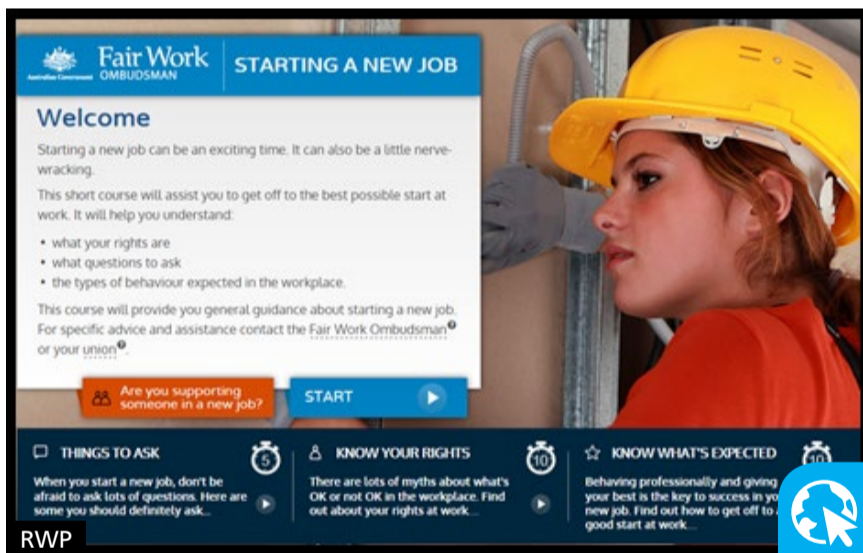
Australian Government Fair Work OMBUDSMAN

STARTING A NEW JOB

Welcome

Starting a new job can be an exciting time. It can also be a little nerve-wracking.

This short course will assist you to get off to the best possible start at work. It will help you understand:

• what your rights are
• what questions to ask
• the types of behaviour expected in the workplace.

This course will provide you general guidance about starting a new job. For specific advice and assistance contact the Fair Work Ombudsman or your union.

Are you supporting someone in a new job?

START

THINGS TO ASK

5

When you start a new job, don't be afraid to ask lots of questions. Here are some you should definitely ask...

KNOW YOUR RIGHTS

10

There are lots of myths about what's OK or not OK in the workplace. Find out about your rights at work...

KNOW WHAT'S EXPECTED

10

Behaving professionally and giving your best is the key to success in yo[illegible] new job. Find out how to get off to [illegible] good start at work...

RWP